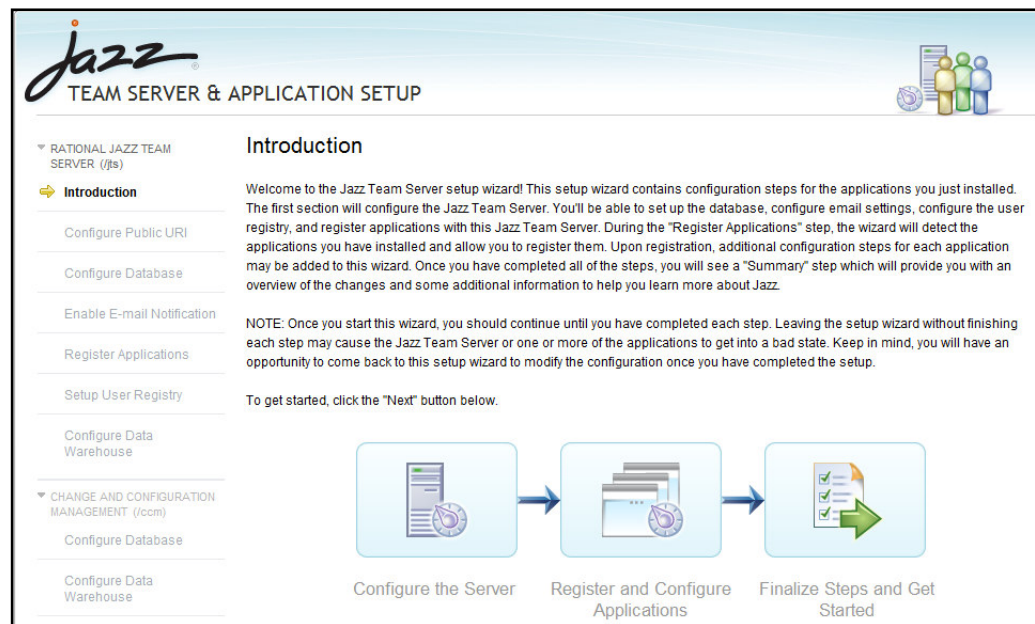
Jazz
TEAM SERVER & APPLICATION SETUP

RATIONAL JAZZ TEAM SERVER (/jts)

Introduction

Configure Public URI

Configure Database

Enable E-mail Notification

Register Applications

Setup User Registry

Configure Data Warehouse

CHANGE AND CONFIGURATION MANAGEMENT (/ccm)

Configure Database

Configure Data Warehouse

Introduction

Welcome to the Jazz Team Server setup wizard! This setup wizard contains configuration steps for the applications you just installed. The first section will configure the Jazz Team Server. You'll be able to set up the database, configure email settings, configure the user registry, and register applications with this Jazz Team Server. During the "Register Applications" step, the wizard will detect the applications you have installed and allow you to register them. Upon registration, additional configuration steps for each application may be added to this wizard. Once you have completed all of the steps, you will see a "Summary" step which will provide you with an overview of the changes and some additional information to help you learn more about Jazz.

NOTE: Once you start this wizard, you should continue until you have completed each step. Leaving the setup wizard without finishing each step may cause the Jazz Team Server or one or more of the applications to get into a bad state. Keep in mind, you will have an opportunity to come back to this setup wizard to modify the configuration once you have completed the setup.

To get started, click the "Next" button below.

Configure the Server

Register and Configure Applications

Finalize Steps and Get Started